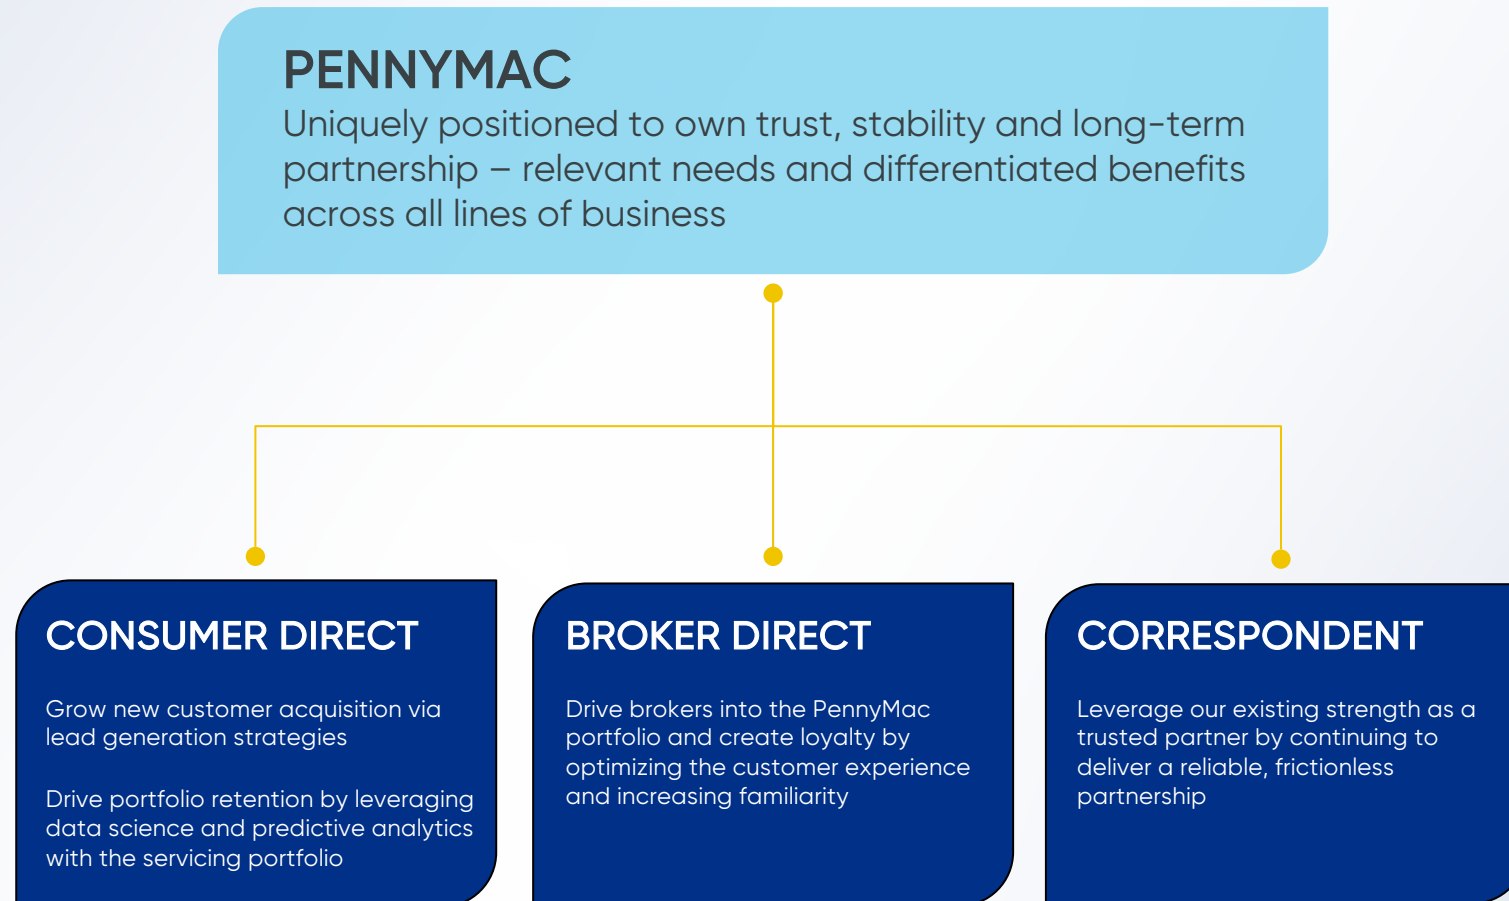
PENNYMAC
Uniquely positioned to own trust, stability and long-term partnership – relevant needs and differentiated benefits across all lines of business

CONSUMER DIRECT

Grow new customer acquisition via lead generation strategies

Drive portfolio retention by leveraging data science and predictive analytics with the servicing portfolio

BROKER DIRECT

Drive brokers into the PennyMac portfolio and create loyalty by optimizing the customer experience and increasing familiarity

CORRESPONDENT

Leverage our existing strength as a trusted partner by continuing to deliver a reliable, frictionless partnership